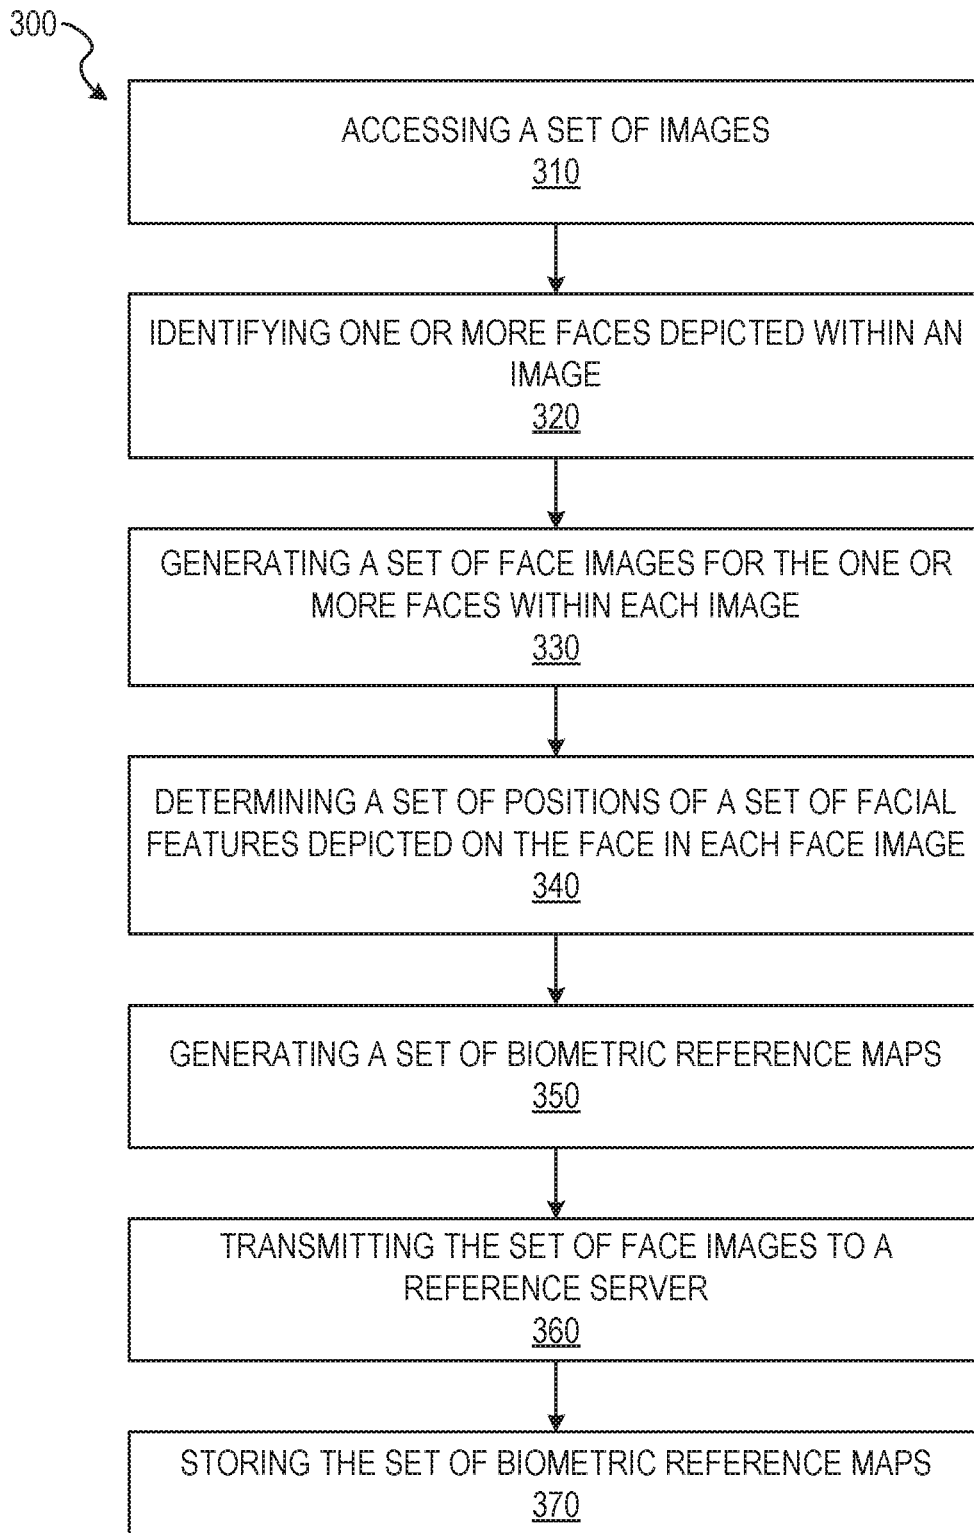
300

ACCESSING A SET OF IMAGES
310

IDENTIFYING ONE OR MORE FACES DEPICTED WITHIN AN IMAGE
320

GENERATING A SET OF FACE IMAGES FOR THE ONE OR MORE FACES WITHIN EACH IMAGE
330

DETERMINING A SET OF POSITIONS OF A SET OF FACIAL FEATURES DEPICTED ON THE FACE IN EACH FACE IMAGE
340

GENERATING A SET OF BIOMETRIC REFERENCE MAPS
350

TRANSMITTING THE SET OF FACE IMAGES TO A REFERENCE SERVER
360

STORING THE SET OF BIOMETRIC REFERENCE MAPS
370